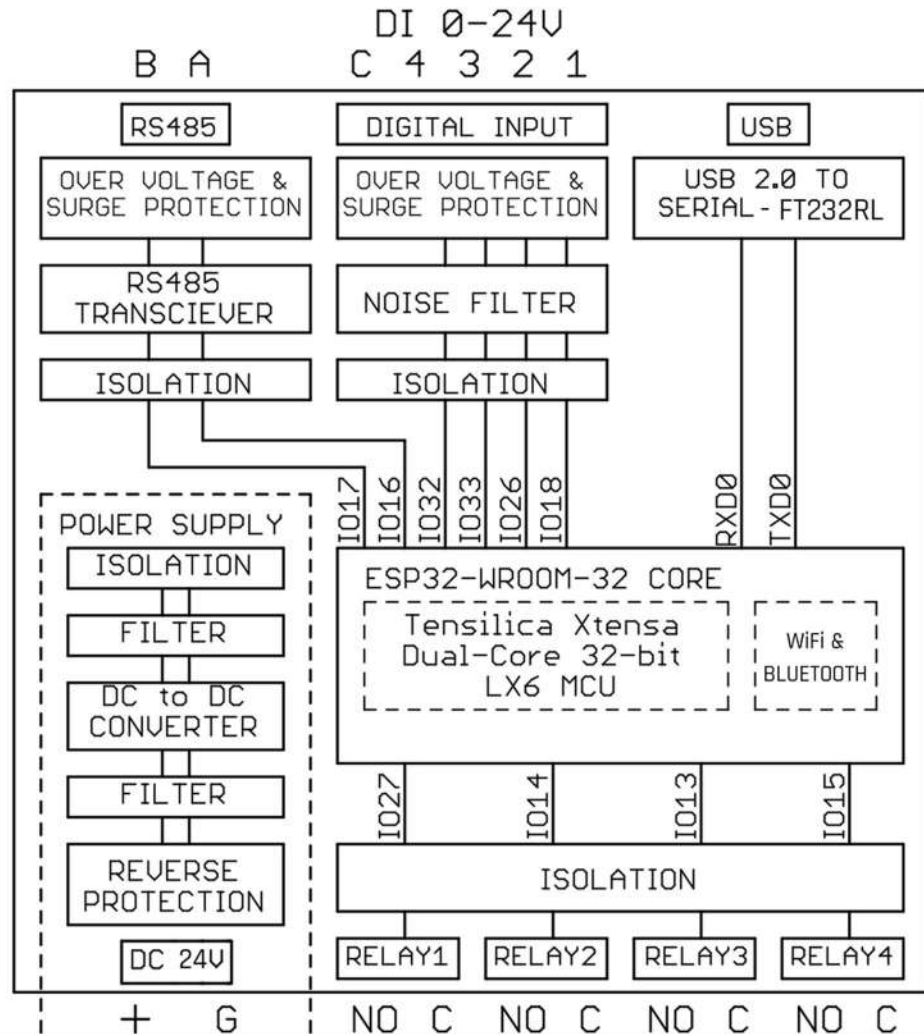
DI 0-24V

B A

C 4 3 2 1

RS485

OVER VOLTAGE & SURGE PROTECTION

RS485 TRANSCIEVER

ISOLATION

DIGITAL INPUT

OVER VOLTAGE & SURGE PROTECTION

NOISE FILTER

ISOLATION

USB

USB 2.0 TO SERIAL - FT232RL

IO17 IO16 IO32 IO33 IO26 IO18

RXD0 TXD0

POWER SUPPLY

ISOLATION

FILTER

DC to DC CONVERTER

FILTER

REVERSE PROTECTION

DC 24V

ESP32-WROOM-32 CORE

Tensilica Xtensa Dual-Core 32-bit LX6 MCU

WiFi & BLUETOOTH

IO27 IO14 IO13 IO15

ISOLATION

RELAY1 RELAY2 RELAY3 RELAY4

+ G

NO C NO C NO C NO C